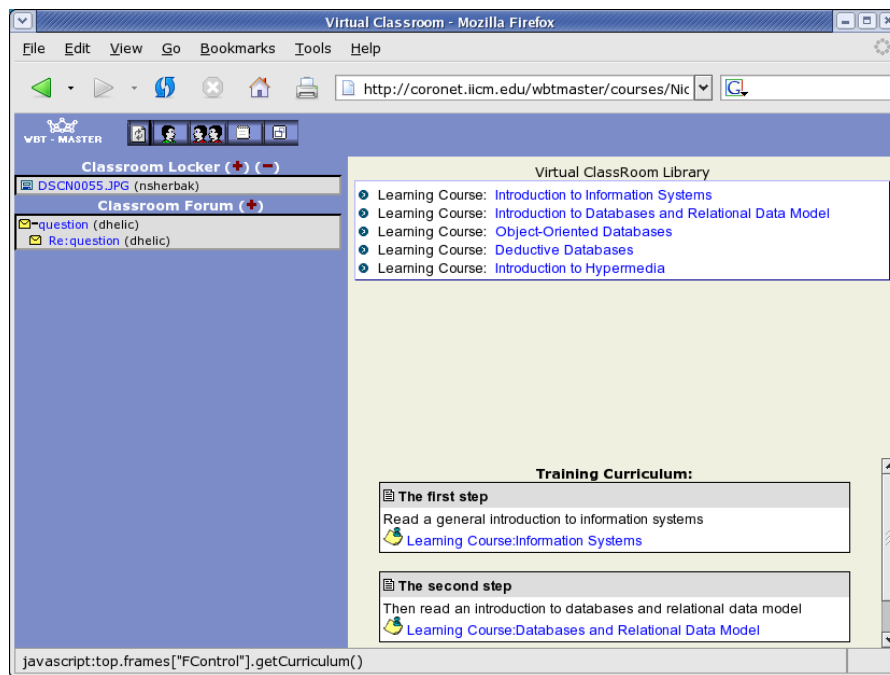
Virtual Classroom - Mozilla Firefox

File Edit View Go Bookmarks Tools Help

http://coronet.iicm.edu/wbtmaster/courses/Nic

WBT - MASTER

Classroom Locker (+) (−)

DSCN0055.JPG (nsherbak)

Classroom Forum (+)

question (dhelic)

Re:question (dhelic)

Virtual ClassRoom Library

Learning Course: Introduction to Information Systems

Learning Course: Introduction to Databases and Relational Data Model

Learning Course: Object-Oriented Databases

Learning Course: Deductive Databases

Learning Course: Introduction to Hypermedia

Training Curriculum:

The first step

Read a general introduction to information systems

Learning Course:Information Systems

The second step

Then read an introduction to databases and relational data model

Learning Course:Databases and Relational Data Model

javascript:top.frames["FControl"].getCurriculum()